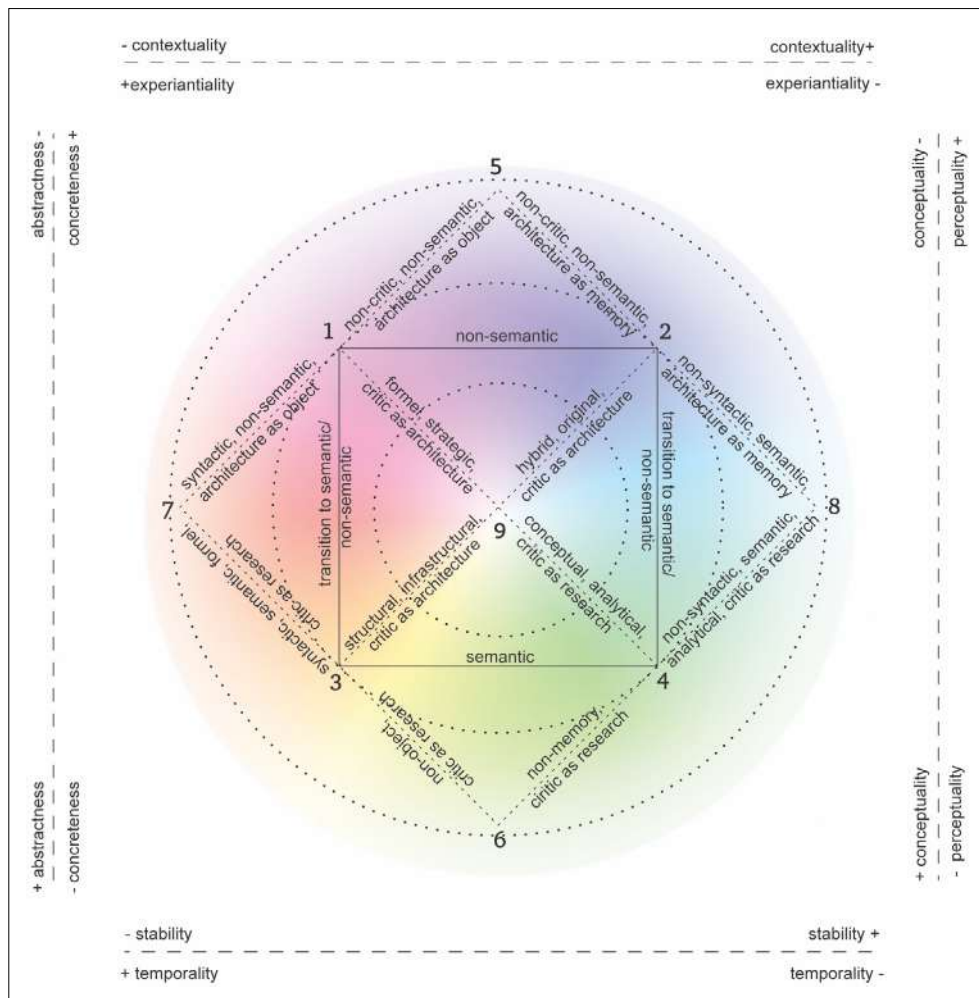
- contextuality

contextuality+

+experiantiality

experiantiality -

abstractness -

concreteness +

conceptuality -

perceptuality +

5

non-critic, non-semantic, architecture as object

non-critic, non-semantic, architecture as memory

1

non-semantic

2

syntactic, non-semantic, architecture as object

former, strategic, critic as architecture

hybrid, original, critic as architecture

non-syntactic, semantic, architecture as memory

transition to semantic/ non-semantic

transition to semantic/ non-semantic

7

9

8

syntactic, semantic, former, critic as research

structural, infrastructural, critic as architecture

conceptual, analytical, critic as research

non-syntactic, semantic, analytical, critic as research

semantic

3

4

non-object, critic as research

non-memory, critic as research

6

+ abstractness

- concreteness

+ conceptuality

- perceptuality

- stability

stability +

+ temporality

temporality -